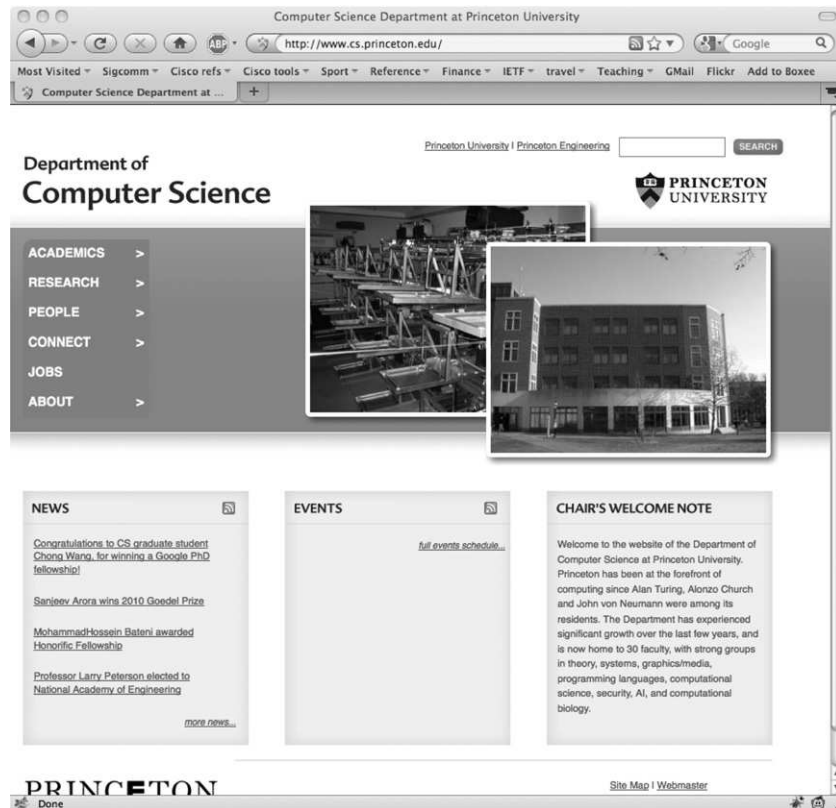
Computer Science Department at Princeton University

http://www.cs.princeton.edu/

Google

Most Visited Sigcomm Cisco refs Cisco tools Sport Reference Finance IETF travel Teaching GMail Flickr Add to Boxee

Computer Science Department at ...

Princeton University | Princeton Engineering

SEARCH

Department of
Computer Science

PRINCETON UNIVERSITY

ACADEMICS >
RESEARCH >
PEOPLE >
CONNECT >
JOBS
ABOUT >

NEWS

Congratulations to CS graduate student Chong Wang, for winning a Google PhD fellowship!

Sanjeev Arora wins 2010 Goedel Prize

MohammadHossein Bateni awarded Honorific Fellowship

Professor Larry Peterson elected to National Academy of Engineering

more news...

EVENTS

full events schedule...

CHAIR'S WELCOME NOTE

Welcome to the website of the Department of Computer Science at Princeton University. Princeton has been at the forefront of computing since Alan Turing, Alonzo Church and John von Neumann were among its residents. The Department has experienced significant growth over the last few years, and is now home to 30 faculty, with strong groups in theory, systems, graphics/media, programming languages, computational science, security, AI, and computational biology.

PRINCETON

Site Map | Webmaster

Done